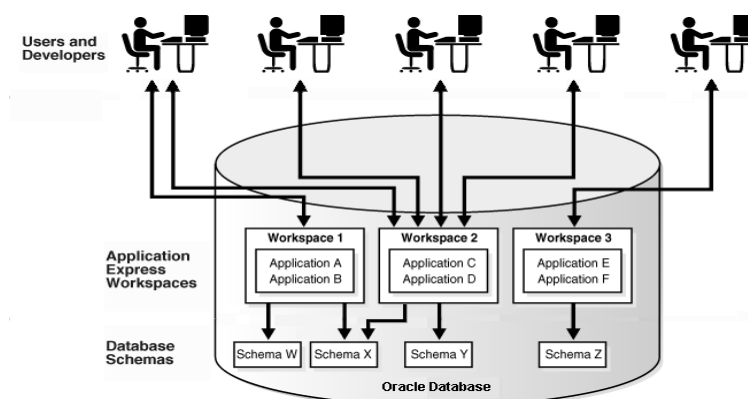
Users and Developers

Application Express Workspaces

Workspace 1
Application A
Application B

Workspace 2
Application C
Application D

Workspace 3
Application E
Application F

Database Schemas

Schema W
Schema X
Schema Y
Schema Z

Oracle Database